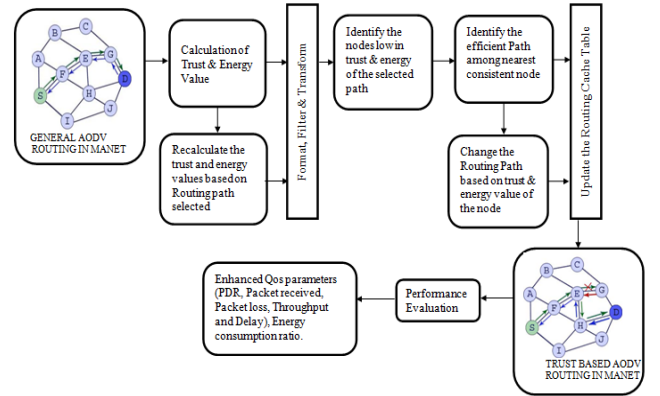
B C A E G F D S H J I

GENERAL AODV ROUTING IN MANET

Calculation of Trust & Energy Value

Recalculate the trust and energy values based on Routing path selected

Format, Filter & Transform

Identify the nodes low in trust & energy of the selected path

Identify the efficient Path among nearest consistent node

Change the Routing Path based on trust & energy value of the node

Update the Routing Cache Table

B C A E G F D S H J I

TRUST BASED AODV ROUTING IN MANET

Performance Evaluation

Enhanced Qos parameters (PDR, Packet received, Packet loss, Throughput and Delay), Energy consumption ratio.